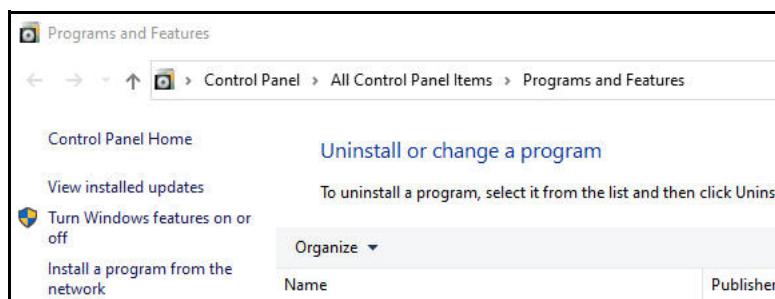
Programs and Features

Control Panel › All Control Panel Items › Programs and Features

Control Panel Home

View installed updates

Turn Windows features on or off

Install a program from the network

Uninstall or change a program

To uninstall a program, select it from the list and then click Unins

Organize ▾

Name

Publisher